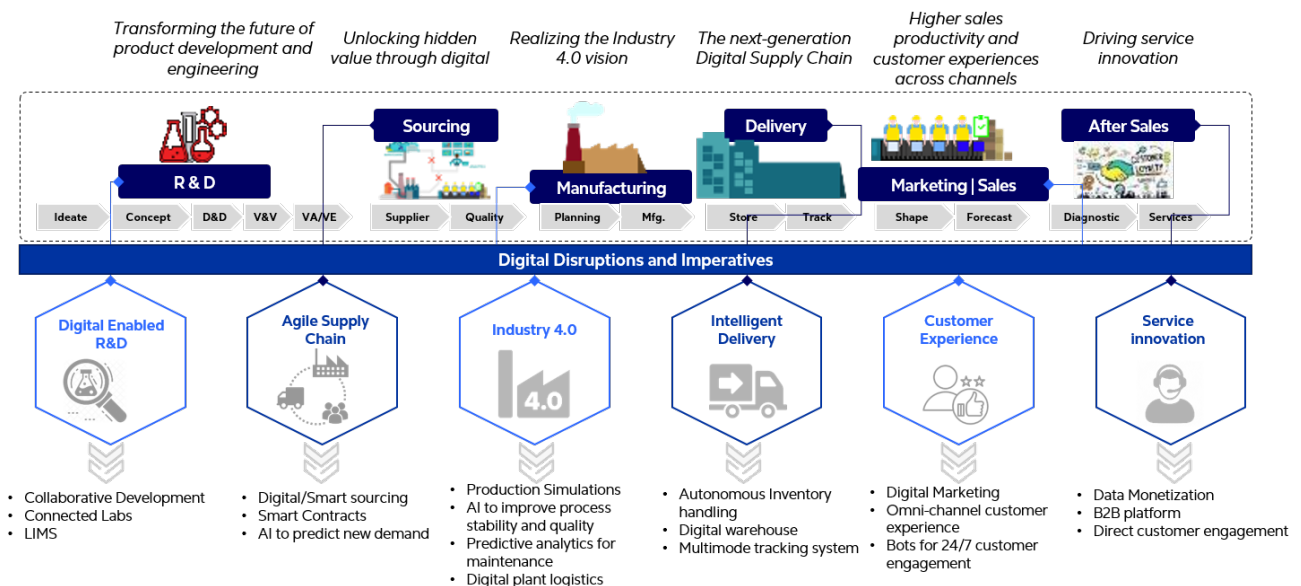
Transforming the future of product development and engineering

Unlocking hidden value through digital

Realizing the Industry 4.0 vision

The next-generation Digital Supply Chain

Higher sales productivity and customer experiences across channels

Driving service innovation

R & D

Ideate | Concept | D&D | V&V | VA/VE

Sourcing

Supplier | Quality

Manufacturing

Planning | Mfg.

Delivery

Store | Track

Marketing | Sales

Shape | Forecast

After Sales

Diagnostic | Services

Digital Disruptions and Imperatives

Digital Enabled R&D

Agile Supply Chain

Industry 4.0

4.0

Intelligent Delivery

Customer Experience

Service innovation

- Collaborative Development
- Connected Labs
- LIMS

- Digital/Smart sourcing
- Smart Contracts
- AI to predict new demand

- Production Simulations
- AI to improve process stability and quality
- Predictive analytics for maintenance
- Digital plant logistics

- Autonomous Inventory handling
- Digital warehouse
- Multimode tracking system

- Digital Marketing
- Omni-channel customer experience
- Bots for 24/7 customer engagement

- Data Monetization
- B2B platform
- Direct customer engagement